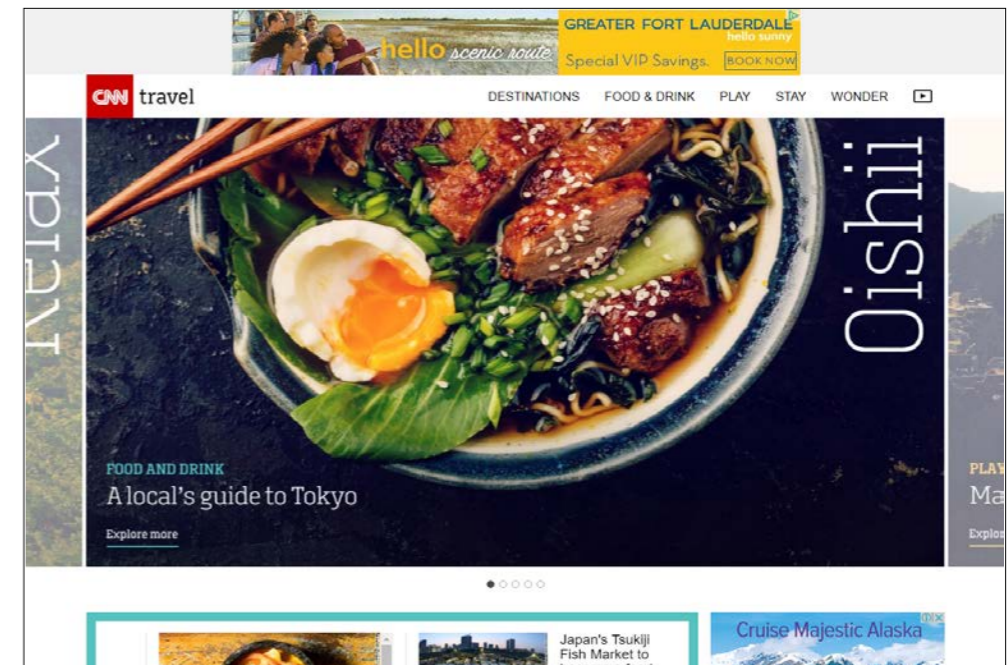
hello scenic route
GREATER FORT LAUDERDALE
hello sunny
Special VIP Savings.
BOOK NOW

CNN travel

DESTINATIONS FOOD & DRINK PLAY STAY WONDER

Relax

Oishii

FOOD AND DRINK
A local's guide to Tokyo
Explore more

PLAY
Ma
Explor

Japan's Tsukiji Fish Market to

Cruise Majestic Alaska